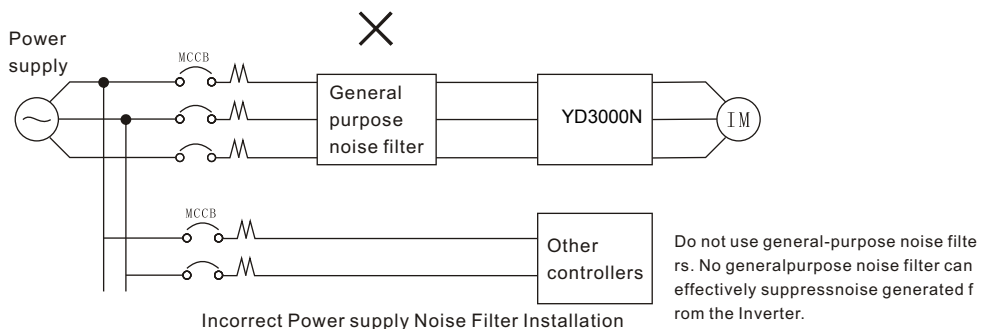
Power supply

MCCB

General purpose noise filter

YD3000N

IM

MCCB

Other controllers

Do not use general-purpose noise filters. No generalpurpose noise filter can effectively suppressnoise generated from the Inverter.

Incorrect Power supply Noise Filter Installation